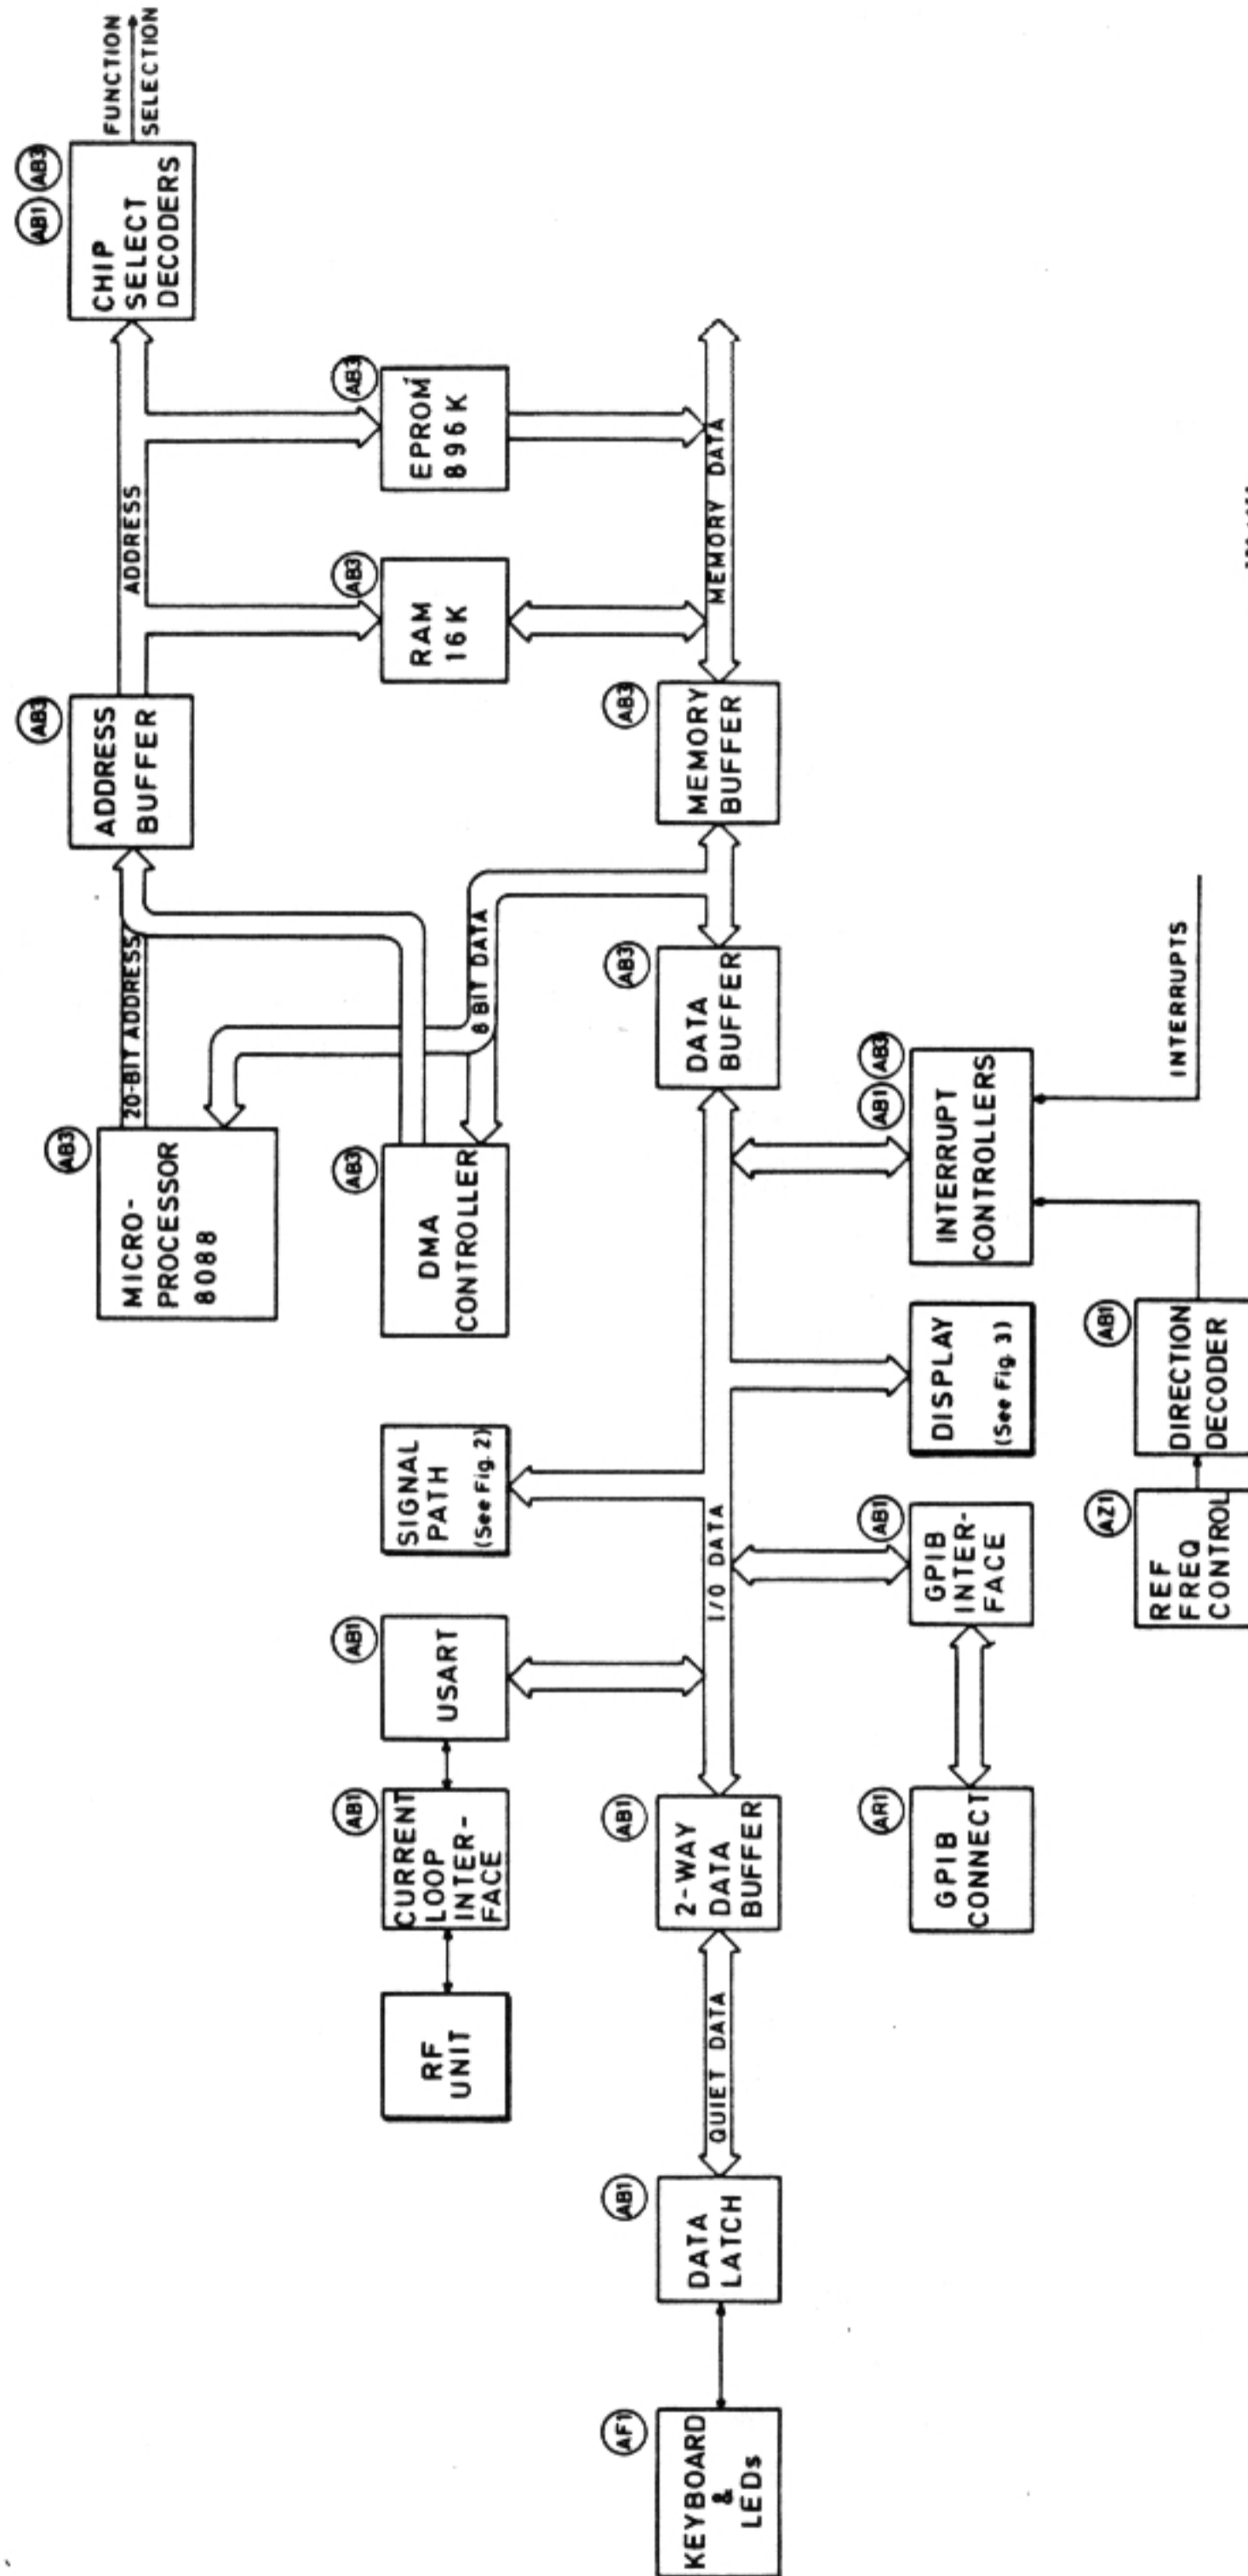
AB1 AB3
CHIP SELECT DECODERS
FUNCTION SELECTION

AB3
ADDRESS BUFFER

ADDRESS

AB3
RAM 16 K

AB3
EPROM 896 K

MEMORY DATA

AB3
MEMORY BUFFER

AB3
MICRO-PROCESSOR 8088

20-BIT ADDRESS

8 BIT DATA

AB3
DMA CONTROLLER

AB3
DATA BUFFER

AB1 AB3
INTERRUPT CONTROLLERS

INTERRUPTS

SIGNAL PATH (See Fig. 2)

DISPLAY (See Fig. 3)

AB1
DIRECTION DECODER

AZ1
REF FREQ CONTROL

AB1
GPIB INTER-FACE

I/O DATA

AB1
USART

AB1
CURRENT LOOP INTER-FACE

RF UNIT

AB1
2-WAY DATA BUFFER

AR1
GPIB CONNECT

QUIET DATA

AB1
DATA LATCH

AF1
KEYBOARD & LEDs